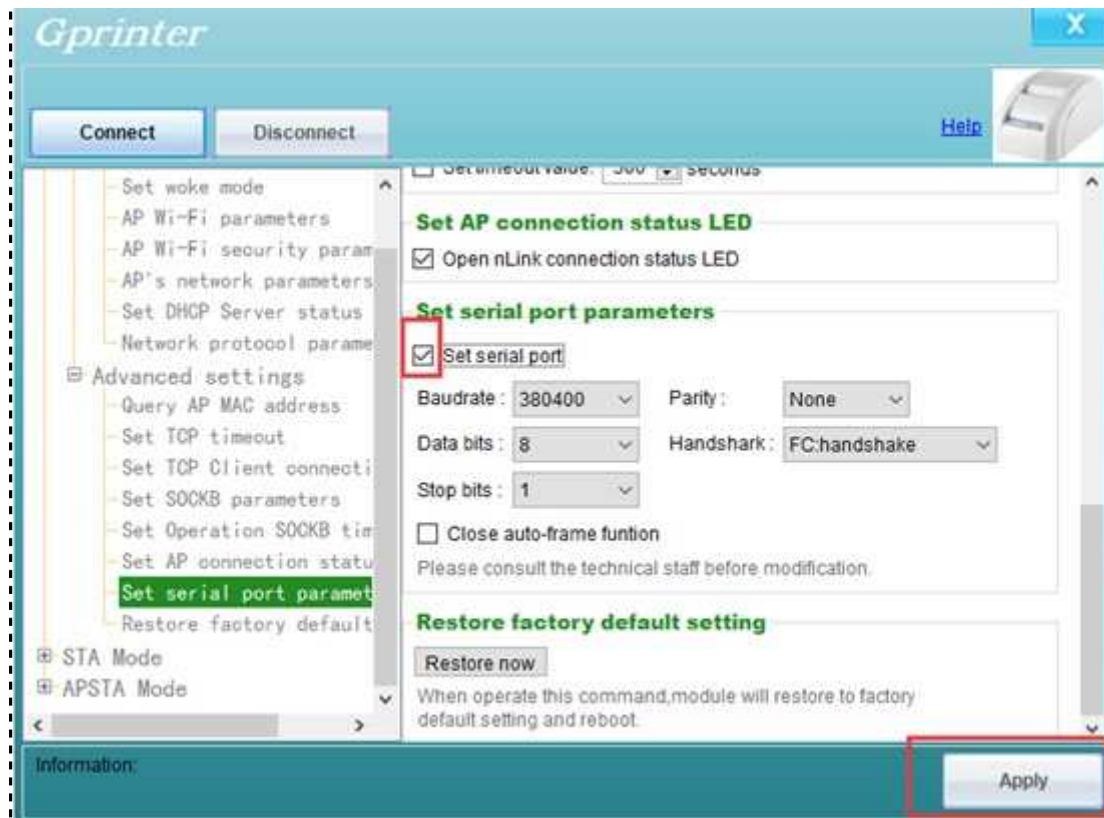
Gprinter

X

Connect

Disconnect

Help

Set woke mode
AP Wi-Fi parameters
AP Wi-Fi security param
AP's network parameters
Set DHCP Server status
Network protocol parame
Advanced settings
Query AP MAC address
Set TCP timeout
Set TCP Client connecti
Set SOCKB parameters
Set Operation SOCKB tim
Set AP connection statu
Set serial port paramet
Restore factory default
STA Mode
APSTA Mode

Set timeout value: 300 seconds

Set AP connection status LED

Open nLink connection status LED

Set serial port parameters

Set serial port

Baudrate : 380400

Parity : None

Data bits : 8

Handshark : FC:handshake

Stop bits : 1

Close auto-frame funtion

Please consult the technical staff before modification.

Restore factory default setting

Restore now

When operate this command,module will restore to factory default setting and reboot.

Information:

Apply